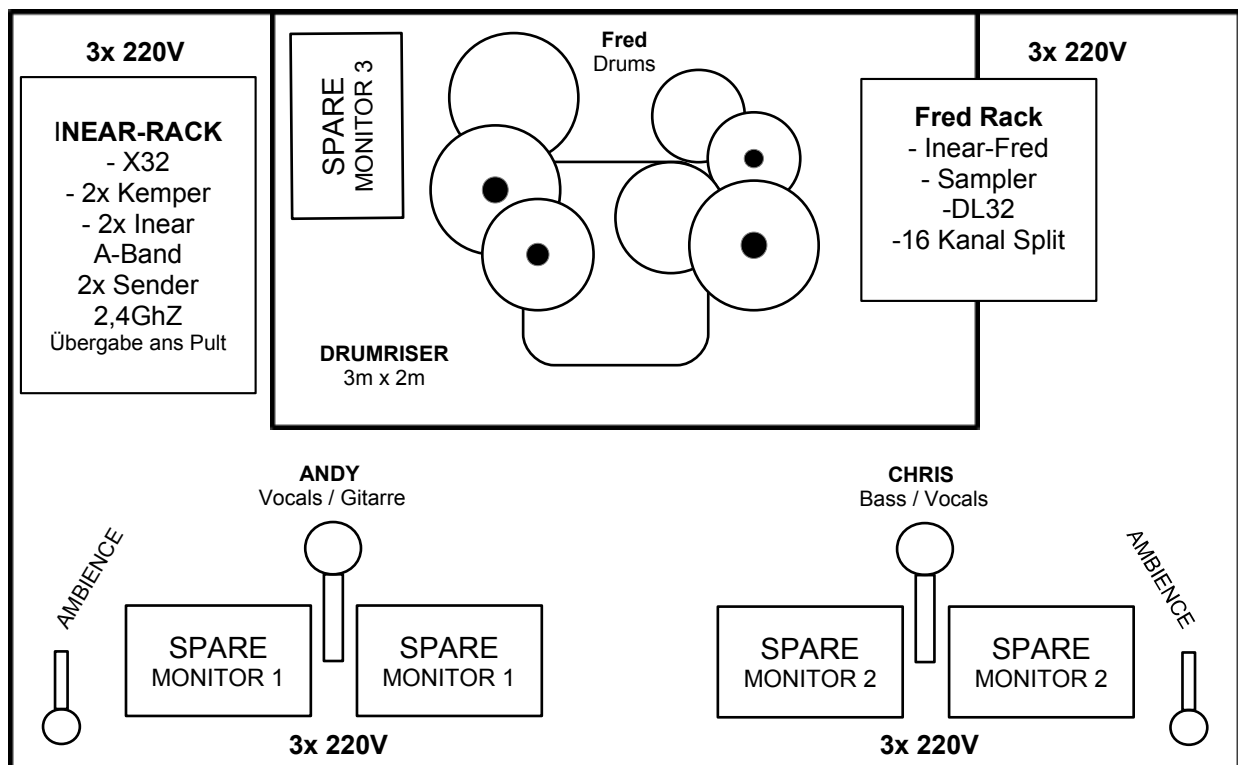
3x 220V

INEAR-RACK
- X32
- 2x Kemper
- 2x Inear
A-Band
2x Sender
2,4GhZ
Übergabe ans Pult

SPARE
MONITOR 3

Fred
Drums

DRUMRISER
3m x 2m

3x 220V

Fred Rack
- Inear-Fred
- Sampler
-DL32
-16 Kanal Split

ANDY
Vocals / Gitarre

CHRIS
Bass / Vocals

AMBIENCE

SPARE
MONITOR 1

SPARE
MONITOR 1

SPARE
MONITOR 2

SPARE
MONITOR 2

AMBIENCE

3x 220V

3x 220V